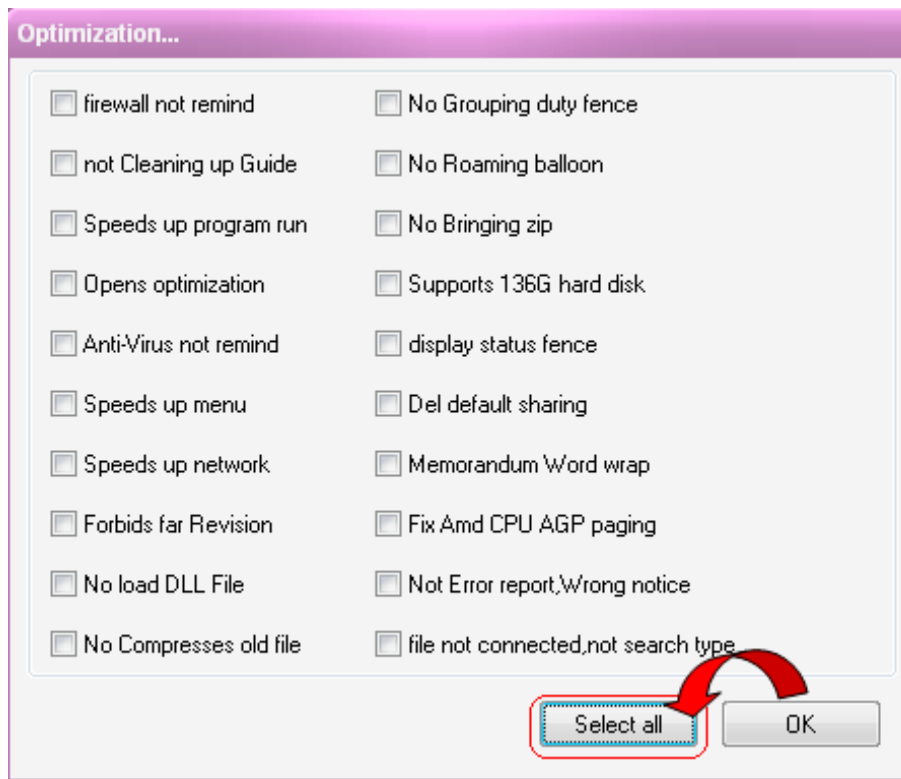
Optimization...

firewall not remind
not Cleaning up Guide
Speeds up program run
Opens optimization
Anti-Virus not remind
Speeds up menu
Speeds up network
Forbids far Revision
No load DLL File
No Compresses old file

No Grouping duty fence
No Roaming balloon
No Bringing zip
Supports 136G hard disk
display status fence
Del default sharing
Memorandum Word wrap
Fix Amd CPU AGP paging
Not Error report,Wrong notice
file not connected,not search type

Select all
OK